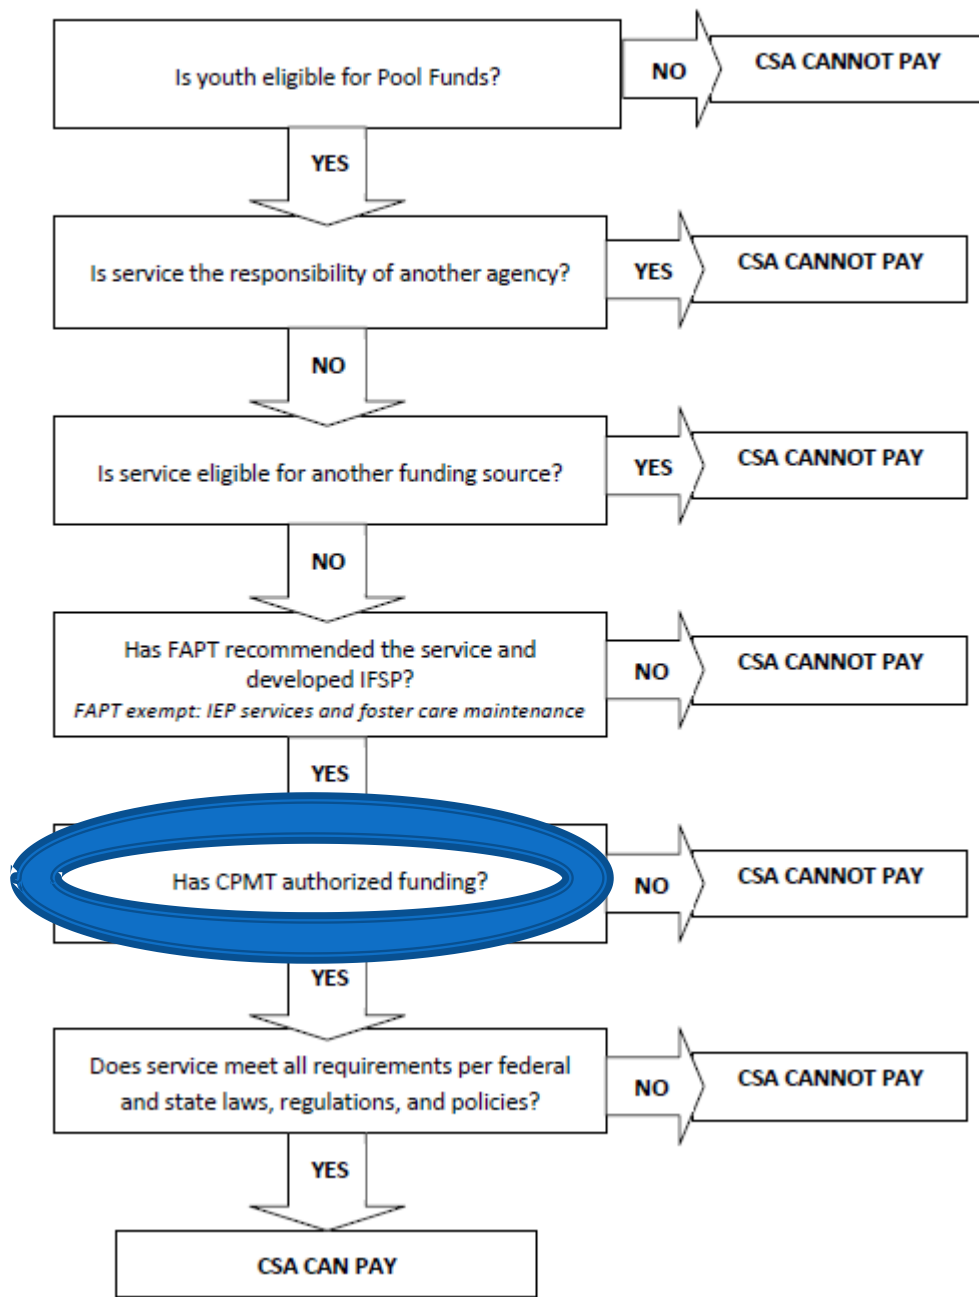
Is youth eligible for Pool Funds?

NO

CSA CANNOT PAY

YES

Is service the responsibility of another agency?

YES

CSA CANNOT PAY

NO

Is service eligible for another funding source?

YES

CSA CANNOT PAY

NO

Has FAPT recommended the service and developed IFSP?

*FAPT exempt: IEP services and foster care maintenance*

NO

CSA CANNOT PAY

YES

Has CPMT authorized funding?

NO

CSA CANNOT PAY

YES

Does service meet all requirements per federal and state laws, regulations, and policies?

NO

CSA CANNOT PAY

YES

CSA CAN PAY